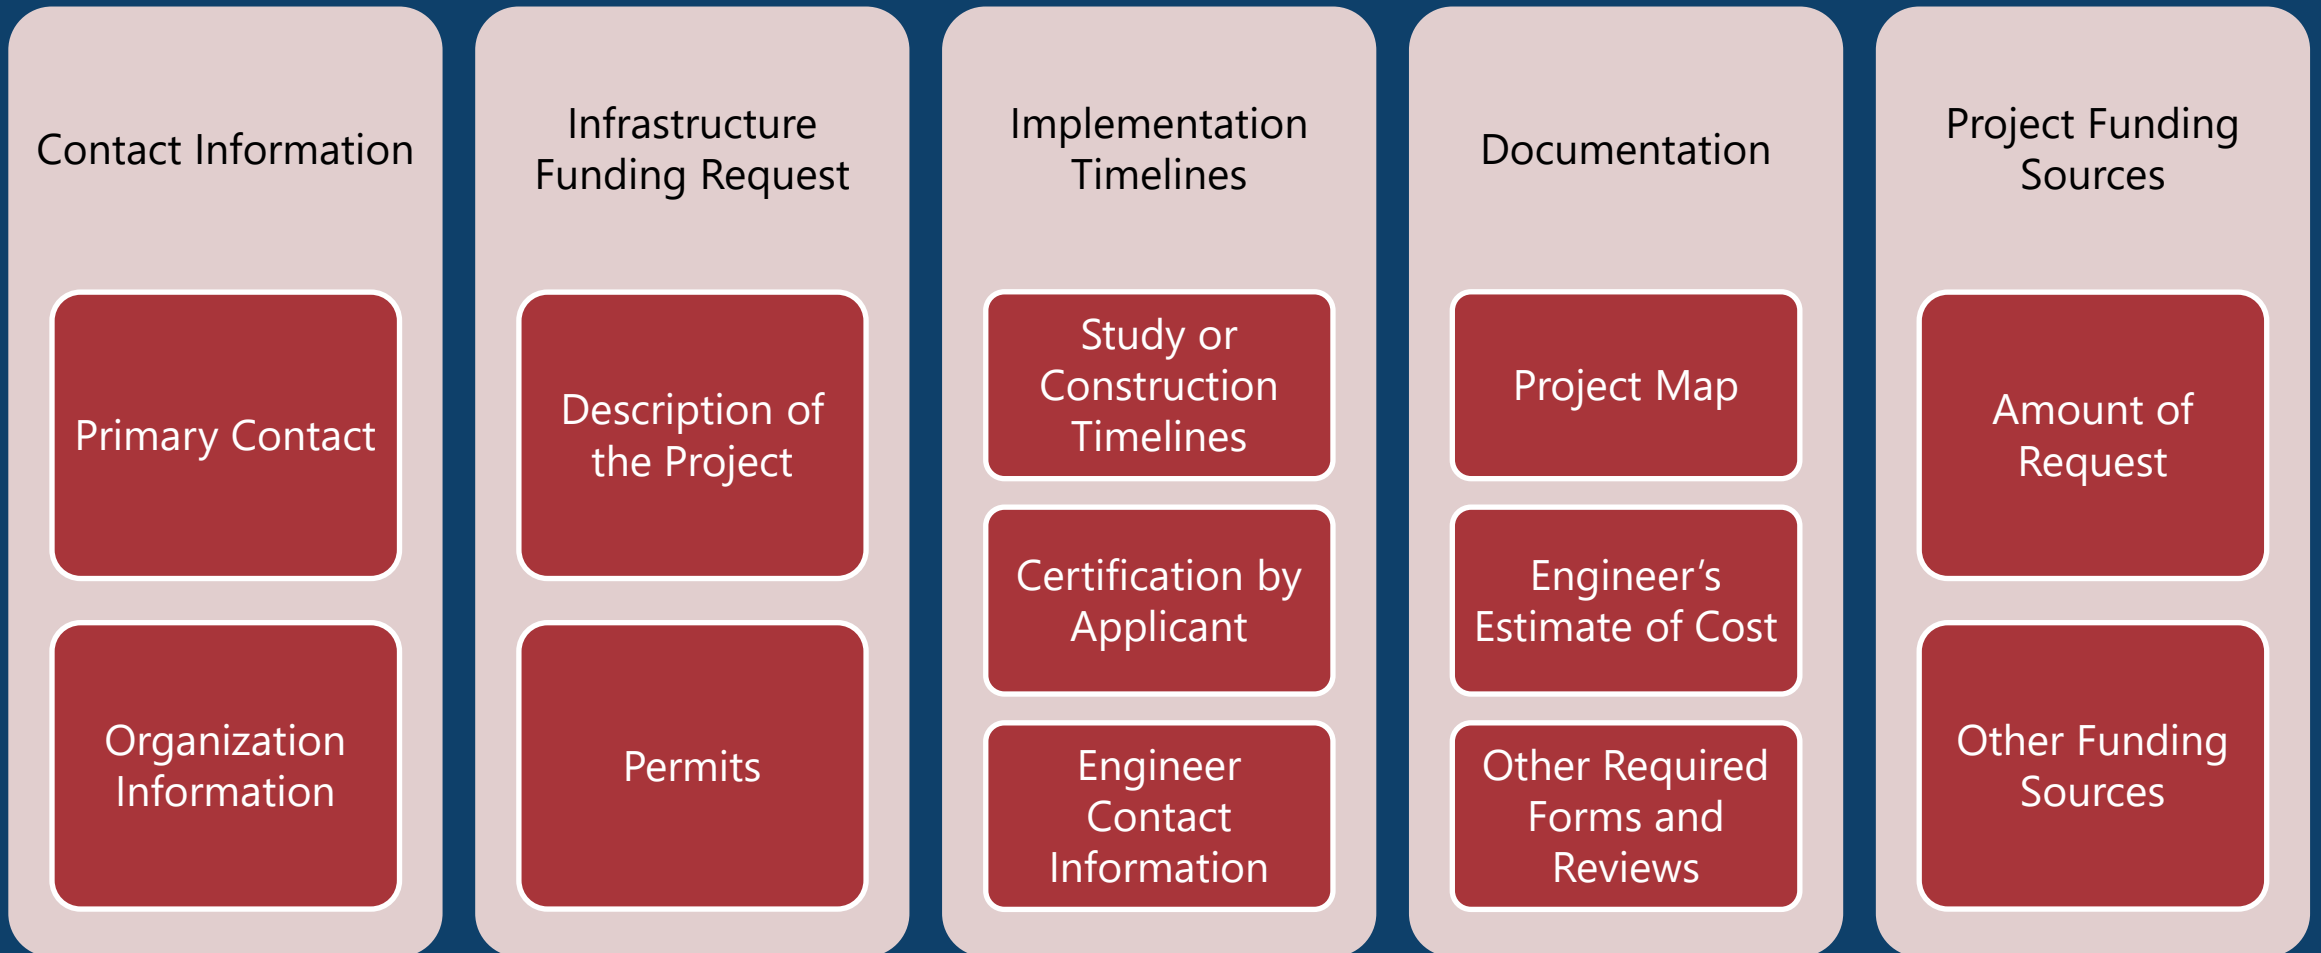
Contact Information

Primary Contact

Organization Information

Infrastructure Funding Request

Description of the Project

Permits

Implementation Timelines

Study or Construction Timelines

Certification by Applicant

Engineer Contact Information

Documentation

Project Map

Engineer’s Estimate of Cost

Other Required Forms and Reviews

Project Funding Sources

Amount of Request

Other Funding Sources